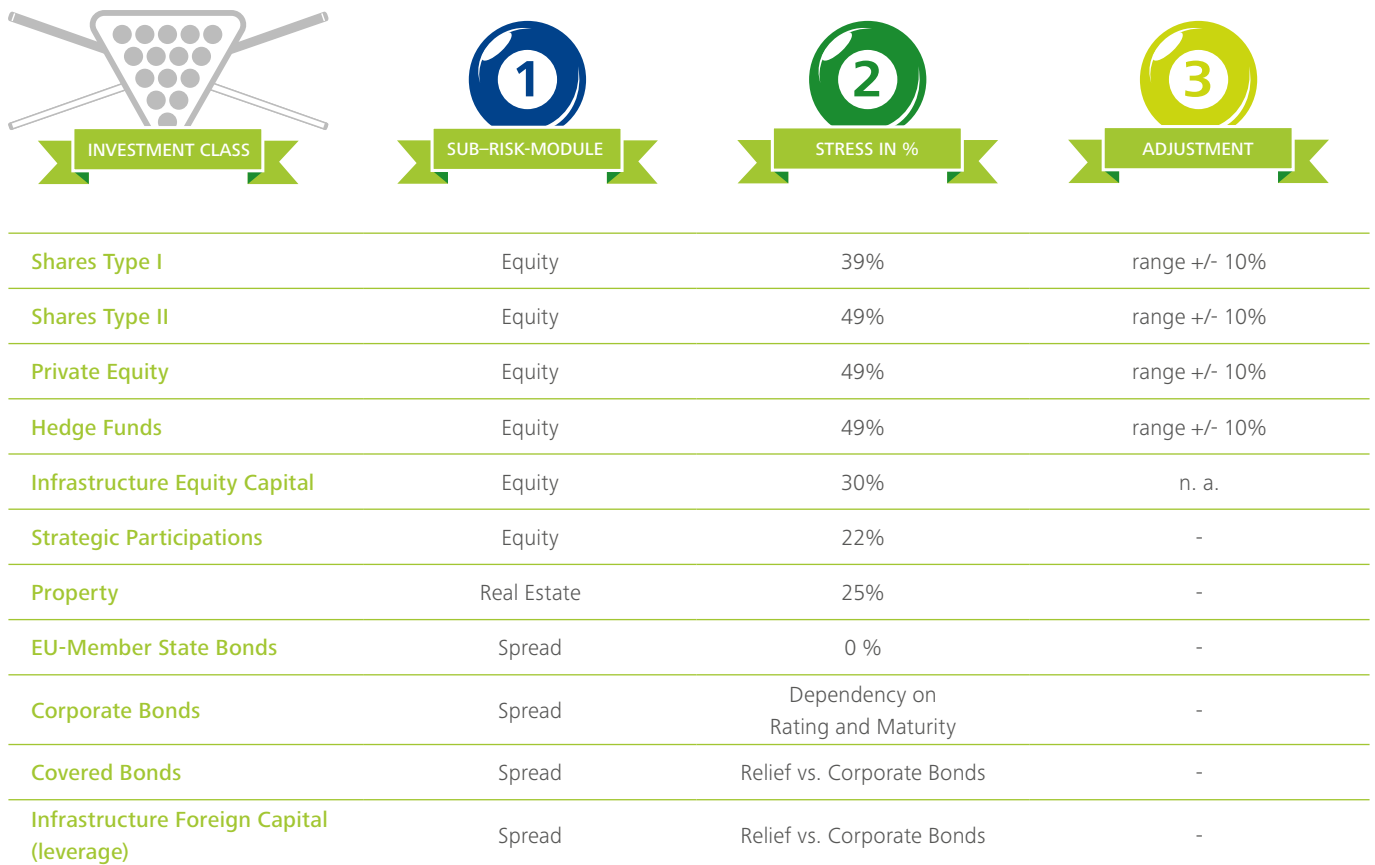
1 2 3

| INVESTMENT CLASS | SUB–RISK-MODULE | STRESS IN % | ADJUSTMENT |
|---|---|---|---|
| Shares Type I | Equity | 39% | range +/- 10% |
| Shares Type II | Equity | 49% | range +/- 10% |
| Private Equity | Equity | 49% | range +/- 10% |
| Hedge Funds | Equity | 49% | range +/- 10% |
| Infrastructure Equity Capital | Equity | 30% | n. a. |
| Strategic Participations | Equity | 22% | - |
| Property | Real Estate | 25% | - |
| EU-Member State Bonds | Spread | 0 % | - |
| Corporate Bonds | Spread | Dependency on Rating and Maturity | - |
| Covered Bonds | Spread | Relief vs. Corporate Bonds | - |
| Infrastructure Foreign Capital (leverage) | Spread | Relief vs. Corporate Bonds | - |